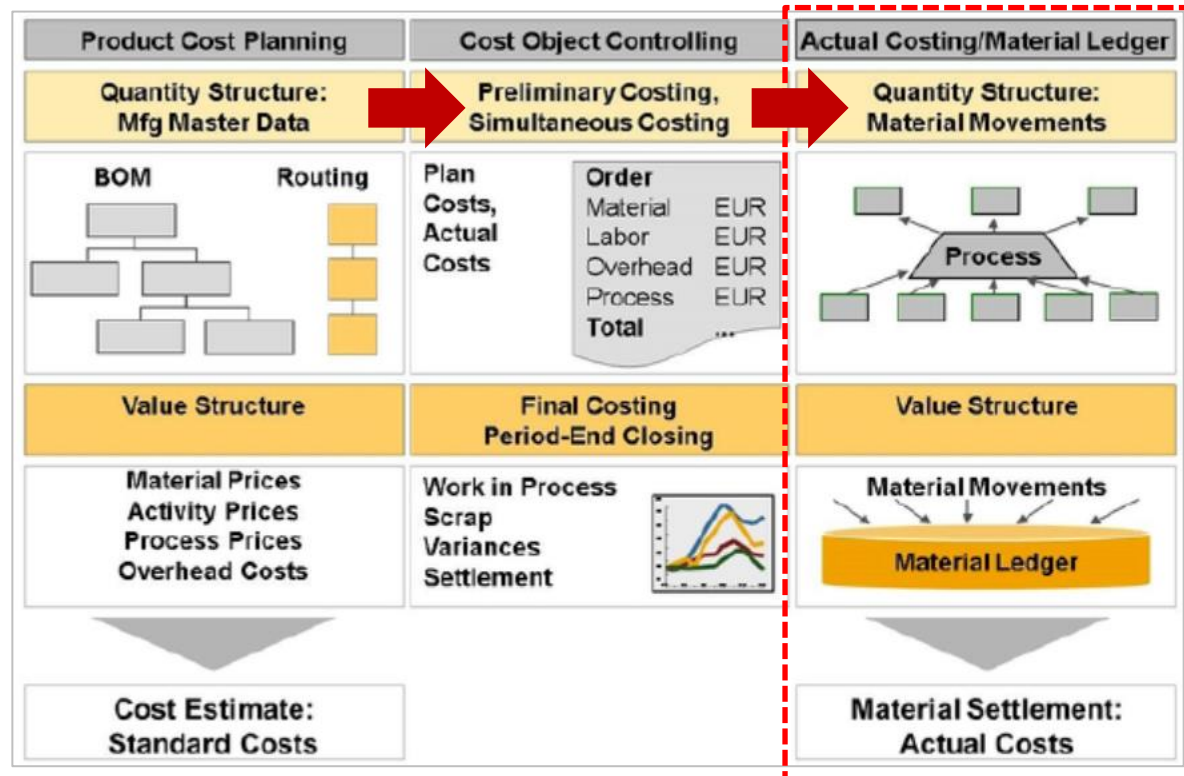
Product Cost Planning

Quantity Structure:
Mfg Master Data

BOM

Routing

Value Structure

Material Prices
Activity Prices
Process Prices
Overhead Costs

Cost Estimate:
Standard Costs

Cost Object Controlling

Preliminary Costing,
Simultaneous Costing

Plan
Costs,
Actual
Costs

| Order | |
|---|---|
| Material | EUR |
| Labor | EUR |
| Overhead | EUR |
| Process | EUR |
| Total | ... |

Final Costing
Period-End Closing

Work in Process
Scrap
Variances
Settlement

Actual Costing/Material Ledger

Quantity Structure:
Material Movements

Process

Value Structure

Material Movements

Material Ledger

Material Settlement:
Actual Costs